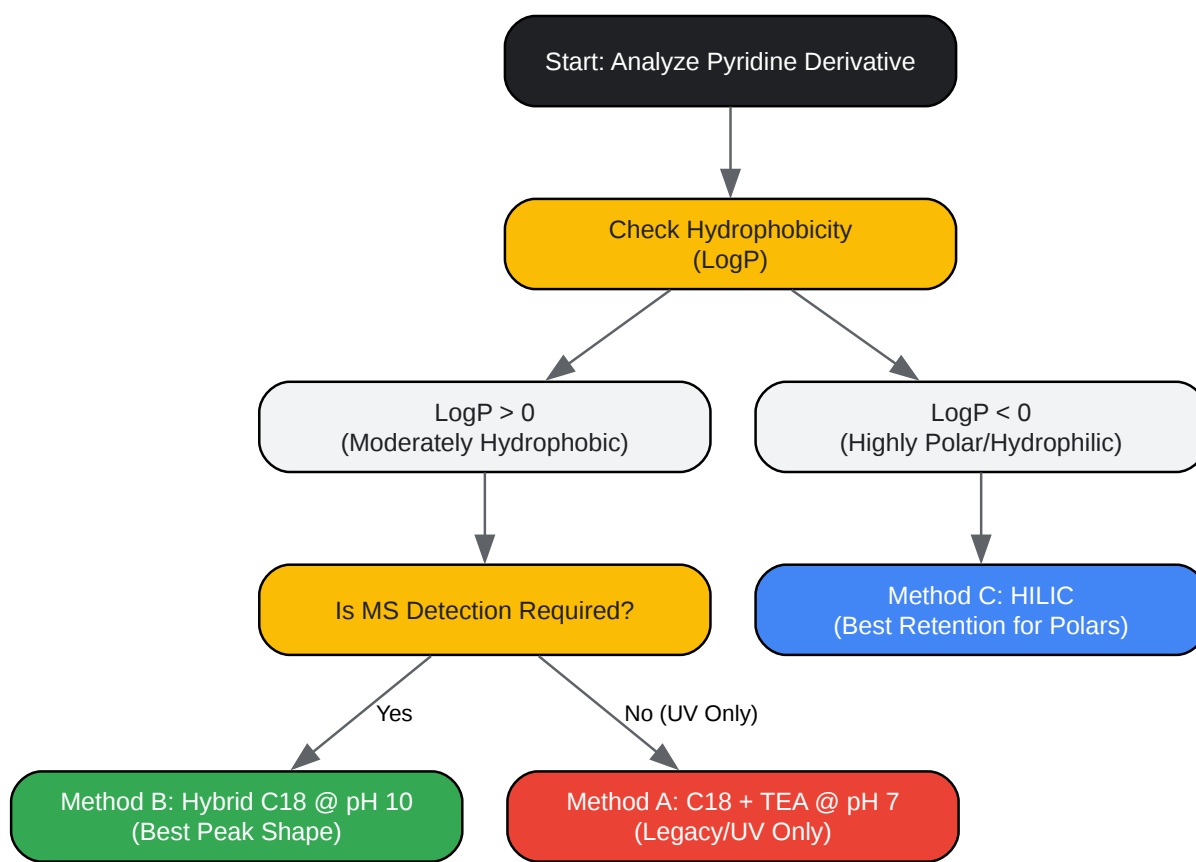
Start: Analyze Pyridine Derivative

Check Hydrophobicity (LogP)

LogP > 0 (Moderately Hydrophobic)

LogP < 0 (Highly Polar/Hydrophilic)

Is MS Detection Required?

Method C: HILIC (Best Retention for Polars)

Yes

No (UV Only)

Method B: Hybrid C18 @ pH 10 (Best Peak Shape)

Method A: C18 + TEA @ pH 7 (Legacy/UV Only)